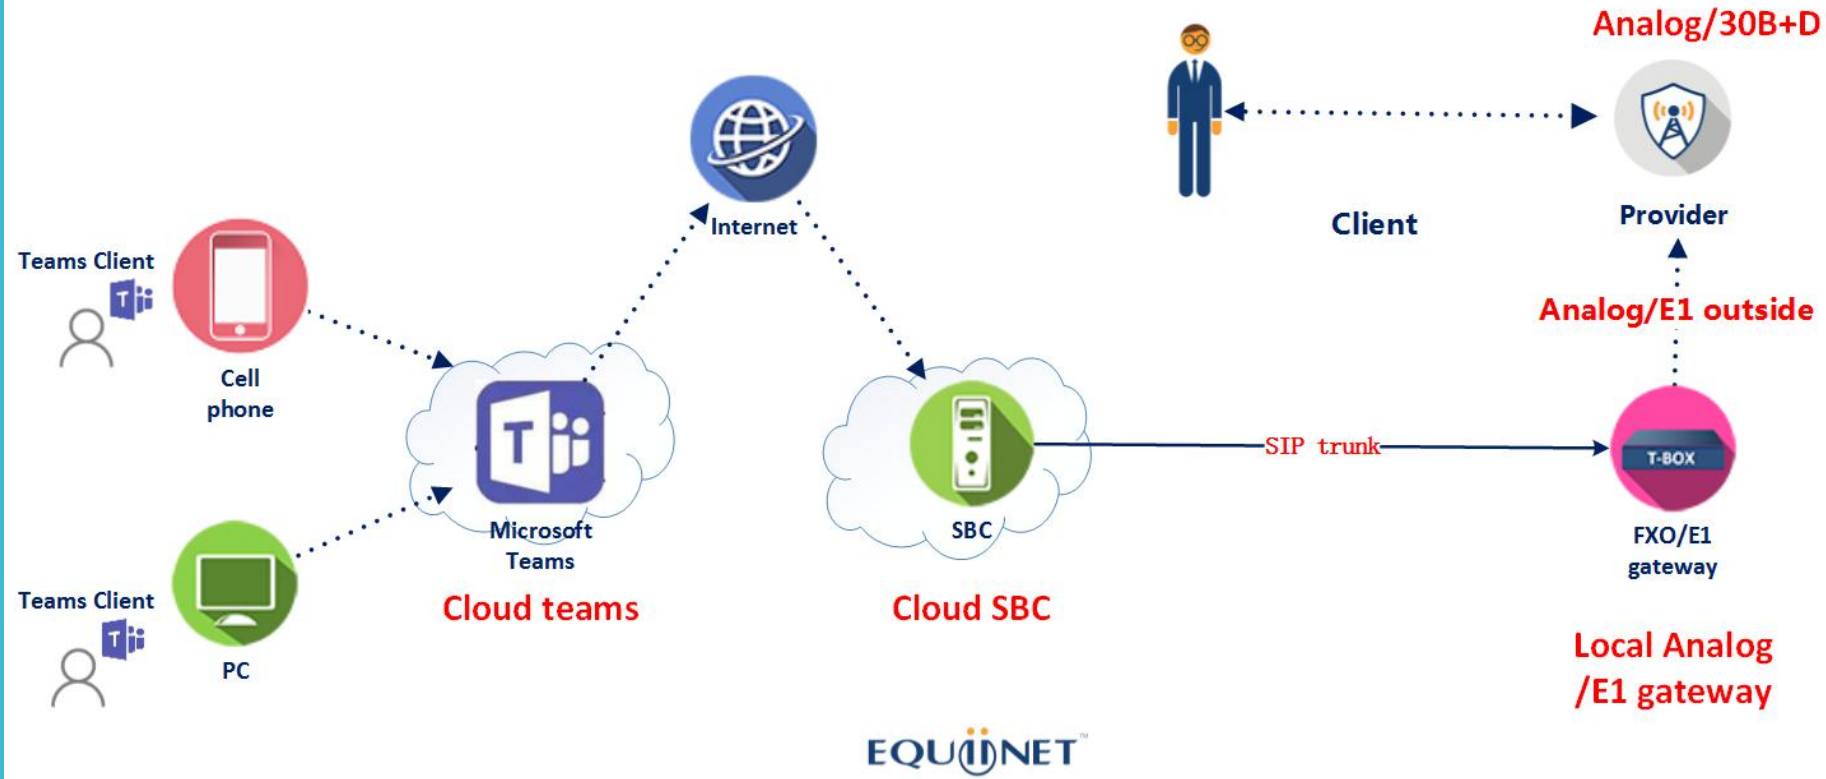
Analog/30B+D

Client

Provider

Internet

Teams Client

Cell phone

Analog/E1 outside

Microsoft Teams

SBC

SIP trunk

T-BOX

FXO/E1 gateway

Teams Client

PC

Cloud teams

Cloud SBC

Local Analog /E1 gateway

EQUINET